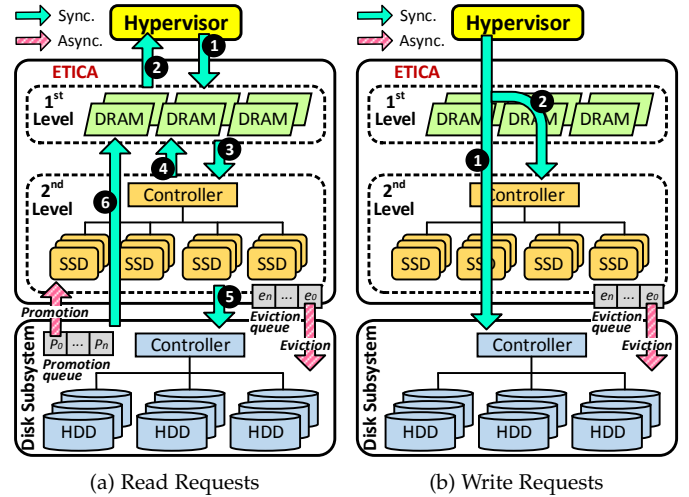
Sync.
Async.
Hypervisor
ETICA
1
2
1st Level
DRAM
DRAM
DRAM
4
3
2nd Level
Controller
6
SSD
SSD
SSD
SSD
5
$e_n$ ... $e_0$
Eviction queue
Promotion
$P_0$ ... $P_n$
Promotion queue
Eviction
Disk Subsystem
Controller
HDD
HDD
HDD

(a) Read Requests

Sync.
Async.
Hypervisor
ETICA
1st Level
DRAM
DRAM
DRAM
2
1
2nd Level
Controller
SSD
SSD
SSD
SSD
$e_n$ ... $e_0$
Eviction queue
Eviction
Disk Subsystem
Controller
HDD
HDD
HDD

(b) Write Requests